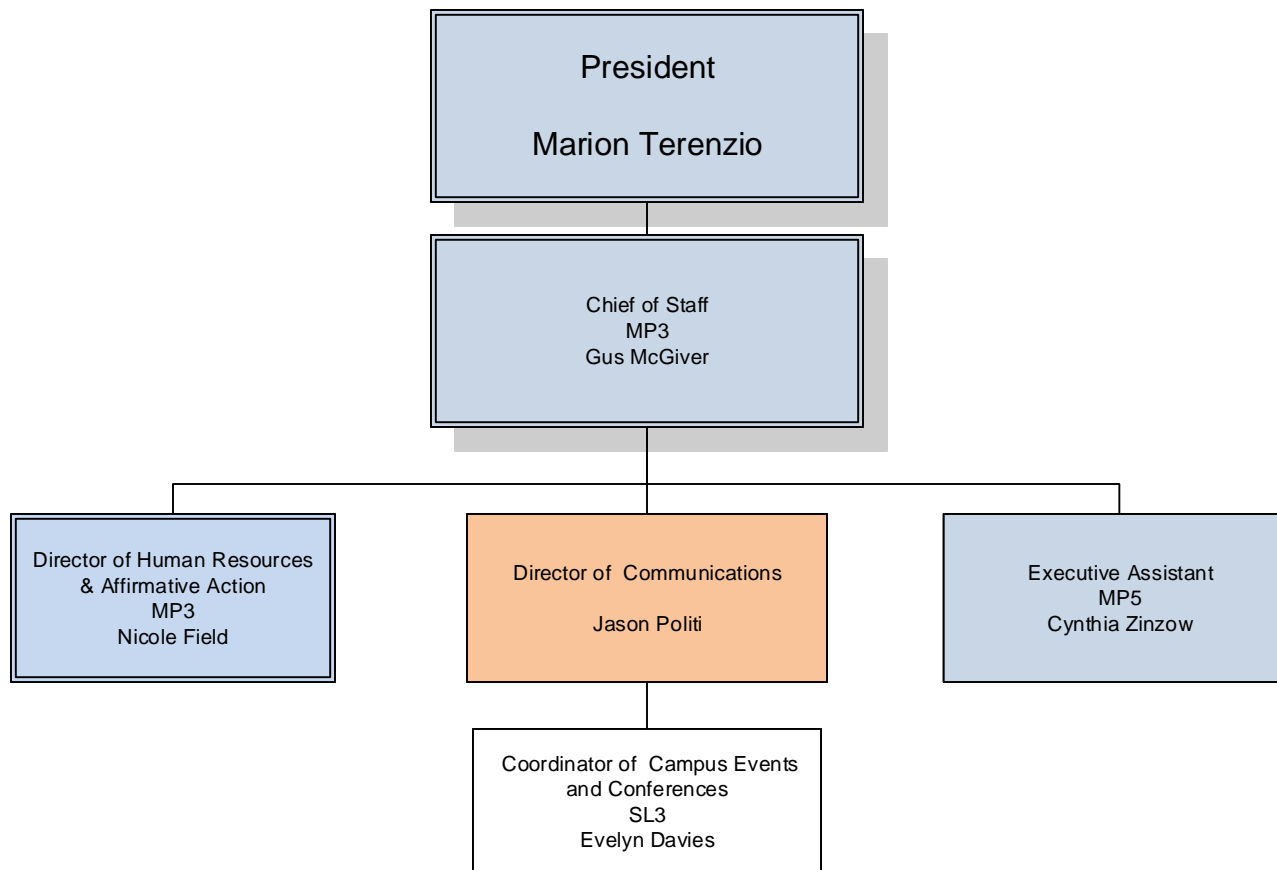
President

Marion Terenzio

Chief of Staff
MP3
Gus McGiver

Director of Human Resources & Affirmative Action
MP3
Nicole Field

Director of Communications

Jason Politi

Executive Assistant
MP5
Cynthia Zinzow

Coordinator of Campus Events and Conferences
SL3
Evelyn Davies